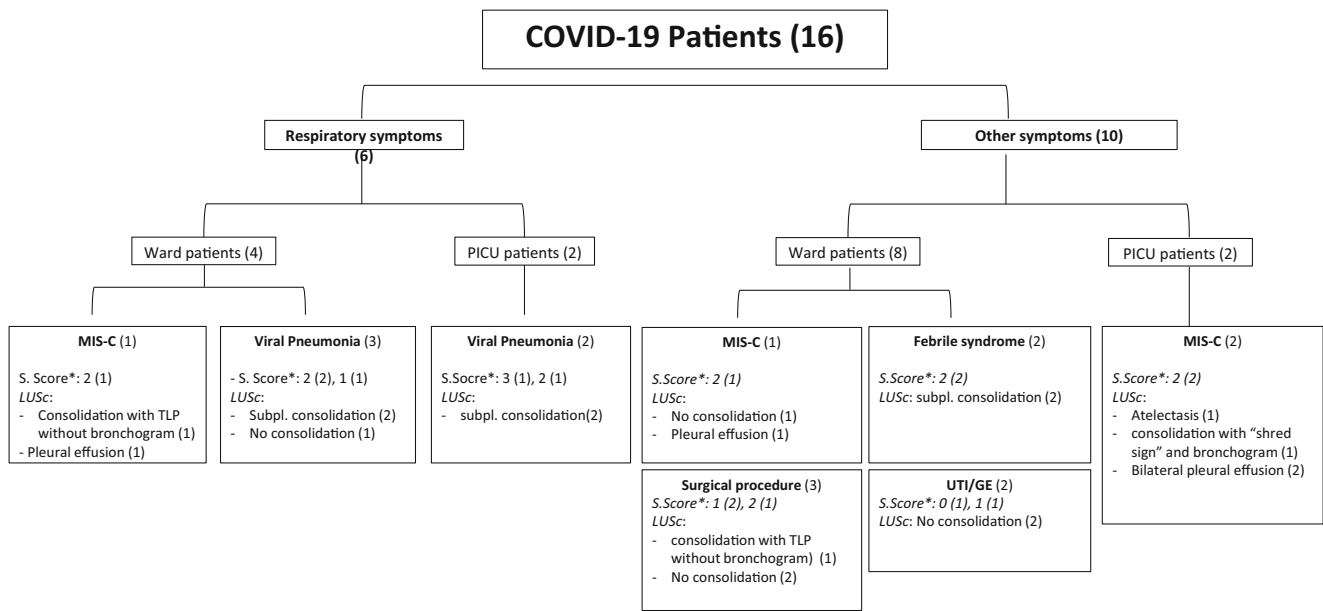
COVID-19 Patients (16)

Respiratory symptoms (6)

Other symptoms (10)

Ward patients (4)

PICU patients (2)

Ward patients (8)

PICU patients (2)

MIS-C (1)

S. Score*: 2 (1)
LUSc:
- Consolidation with TLP without bronchogram (1)
- Pleural effusion (1)

Viral Pneumonia (3)

- S. Score*: 2 (2), 1 (1)
LUSc:
- Subpl. consolidation (2)
- No consolidation (1)

Viral Pneumonia (2)

S.Socre*: 3 (1), 2 (1)
LUSc:
- subpl. consolidation(2)

MIS-C (1)

S.Score*: 2 (1)
LUSc:
- No consolidation (1)
- Pleural effusion (1)

Febrile syndrome (2)

S.Score*: 2 (2)
LUSc: subpl. consolidation (2)

Surgical procedure (3)
S.Score*: 1 (2), 2 (1)
LUSc:
- consolidation with TLP without bronchogram) (1)
- No consolidation (2)

UTI/GE (2)
S.Score*: 0 (1), 1 (1)
LUSc: No consolidation (2)

MIS-C (2)

S.Score*: 2 (2)
LUSc:
- Atelectasis (1)
- consolidation with "shred sign" and bronchogram (1)
- Bilateral pleural effusion (2)